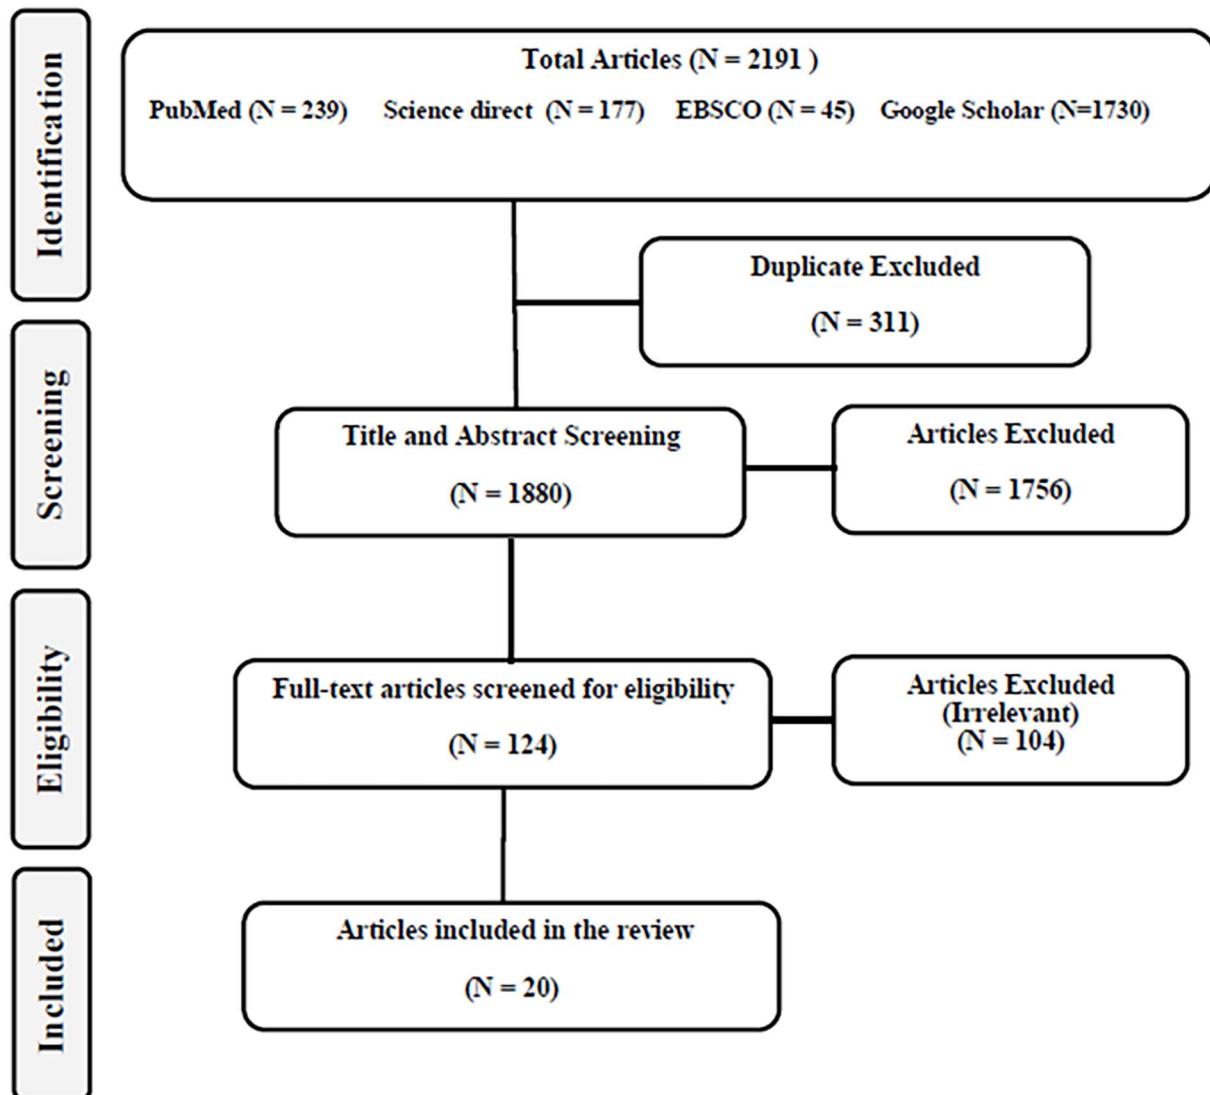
Identification

Total Articles (N = 2191 )

PubMed (N = 239) Science direct (N = 177) EBSCO (N = 45) Google Scholar (N=1730)

Duplicate Excluded

(N = 311)

Screening

Title and Abstract Screening

(N = 1880)

Articles Excluded

(N = 1756)

Eligibility

Full-text articles screened for eligibility

(N = 124)

Articles Excluded (Irrelevant) (N = 104)

Included

Articles included in the review

(N = 20)